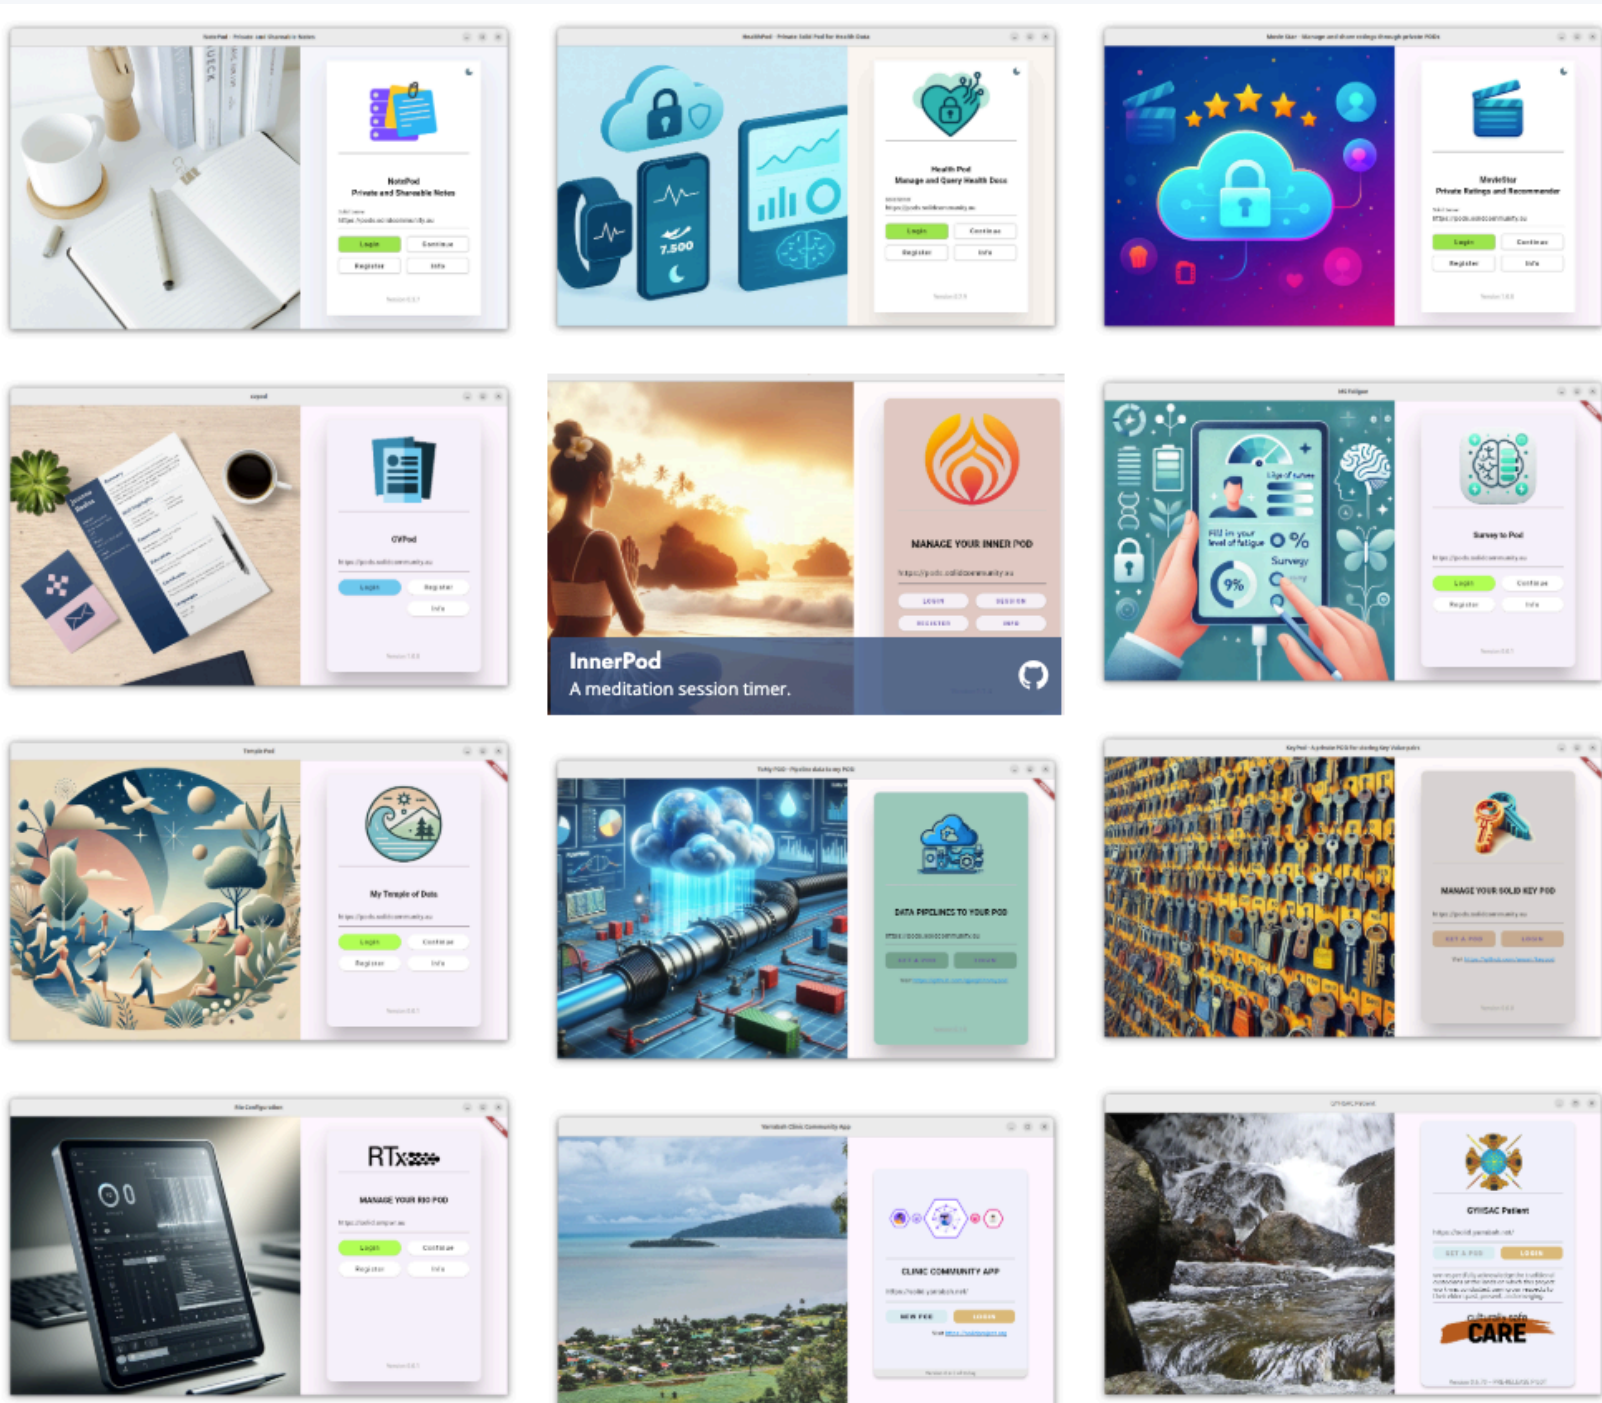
NotePod - Private and Shareable Notes

NotePod
Private and Shareable Notes
https://pods.solidcommunity.au
Login Continue
Register Info

HealthPod - Private Solid Pod for Health Data

7,500

Health Pod
Manage and Query Health Docs
https://pods.solidcommunity.au
Login Continue
Register Info

MovieStar - Manage and share ratings through private PODs

MovieStar
Private Ratings and Recommender
https://pods.solidcommunity.au
Login Continue
Register Info

cvpod

CVPod
https://pods.solidcommunity.au
Login Register
Info

MANAGE YOUR INNER POD
https://pods.solidcommunity.au
LOGIN SESSION
REGISTER INFO

InnerPod
A meditation session timer.

MS Fatigue

Fill in your level of fatigue
Survey
9%

Survey to Pod
https://pods.solidcommunity.au
Login Continue
Register Info

TemplePod

My Temple of Data
https://pods.solidcommunity.au
Login Continue
Register Info

Tally POD - Pipeline data to my POD

DATA PIPELINES TO YOUR POD
https://pods.solidcommunity.au

KeyPod - A private POD for storing Key Value pairs

MANAGE YOUR SOLID KEY POD
https://pods.solidcommunity.au

RTx

MANAGE YOUR RIO POD
Login Continue
Register Info

Yarrabah Clinic Community App

CLINIC COMMUNITY APP
NEW POD LOGIN

GYHSAC Patient

GYHSAC Patient
GET A POD LOGIN
Culturally safe
CARE